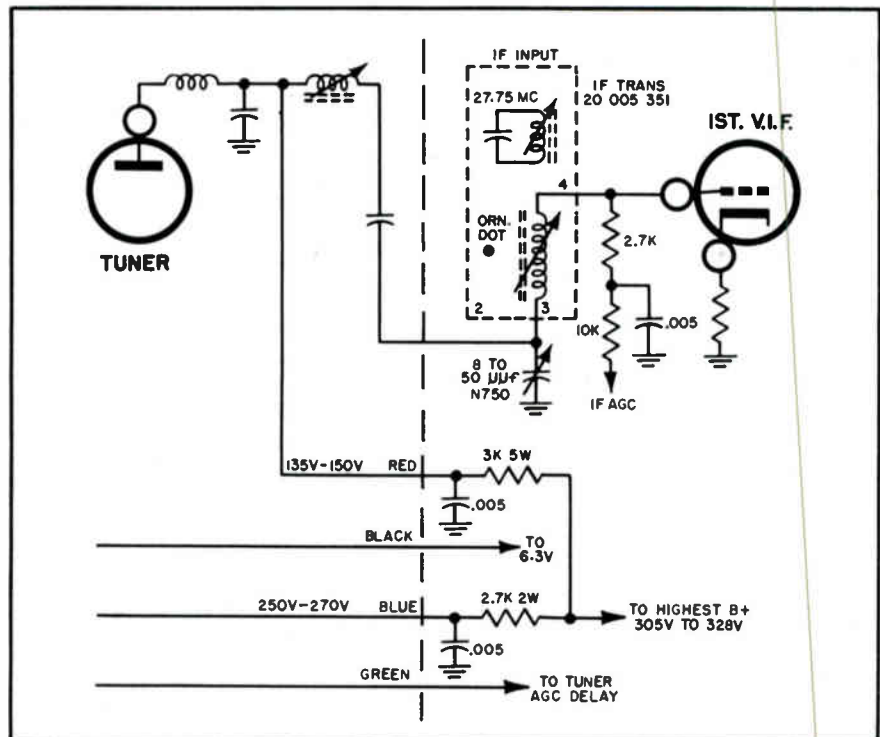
IF INPUT

27.75 MC

IF TRANS
20 005 351

IST. V.I.F.

4

ORN.
DOT

2.7K

TUNER

2

3

.005

10K

8 TO
50 $\mu\mu f$
N750

IF AGC

135V-150V

RED

3K 5W

.005

BLACK

TO
6.3V

250V-270V

BLUE

2.7K 2W

TO HIGHEST B+
305V TO 328V

.005

GREEN

TO TUNER
AGC DELAY